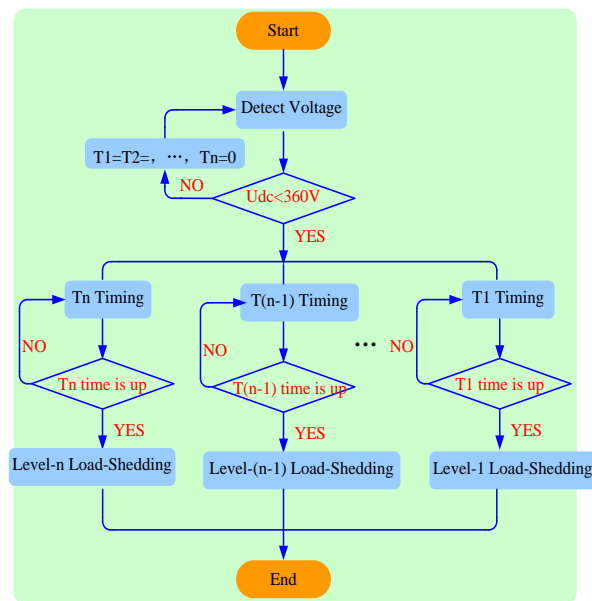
Start

Detect Voltage

T1=T2=，···，Tn=0

NO

Udc<360V

YES

Tn Timing

NO

Tn time is up

YES

Level-n Load-Shedding

T(n-1) Timing

NO

T(n-1) time is up

YES

Level-(n-1) Load-Shedding

···

T1 Timing

NO

T1 time is up

YES

Level-1 Load-Shedding

End